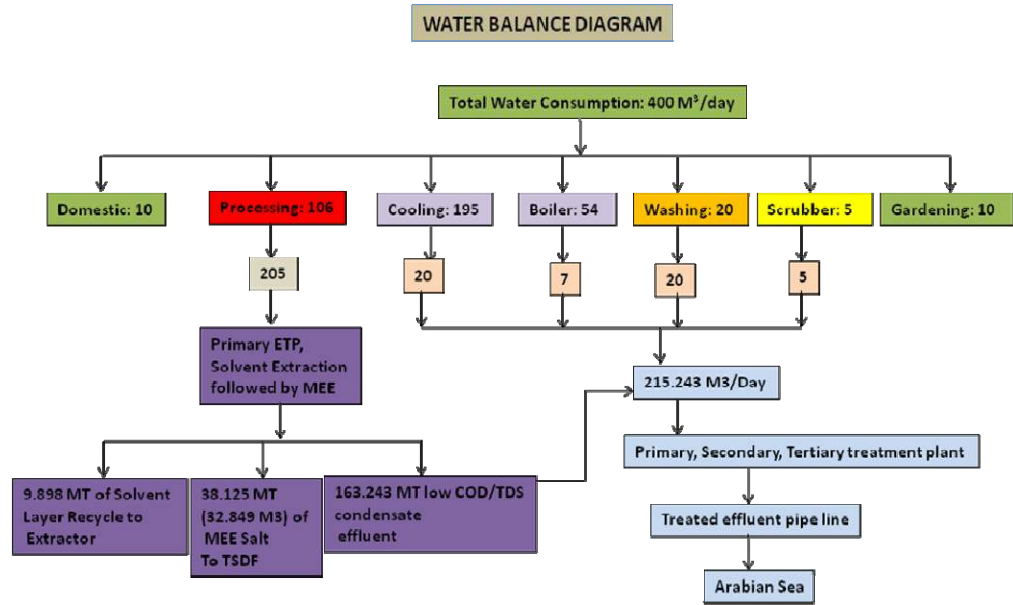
WATER BALANCE DIAGRAM

Total Water Consumption: 400 M$^3$/day

Domestic: 10

Processing: 106

Cooling: 195

Boiler: 54

Washing: 20

Scrubber: 5

Gardening: 10

205

20

7

20

5

Primary ETP, Solvent Extraction followed by MEE

215.243 M3/Day

Primary, Secondary, Tertiary treatment plant

9.898 MT of Solvent Layer Recycle to Extractor

38.125 MT (32.849 M3) of MEE Salt To TSDF

163.243 MT low COD/TDS condensate effluent

Treated effluent pipe line

Arabian Sea